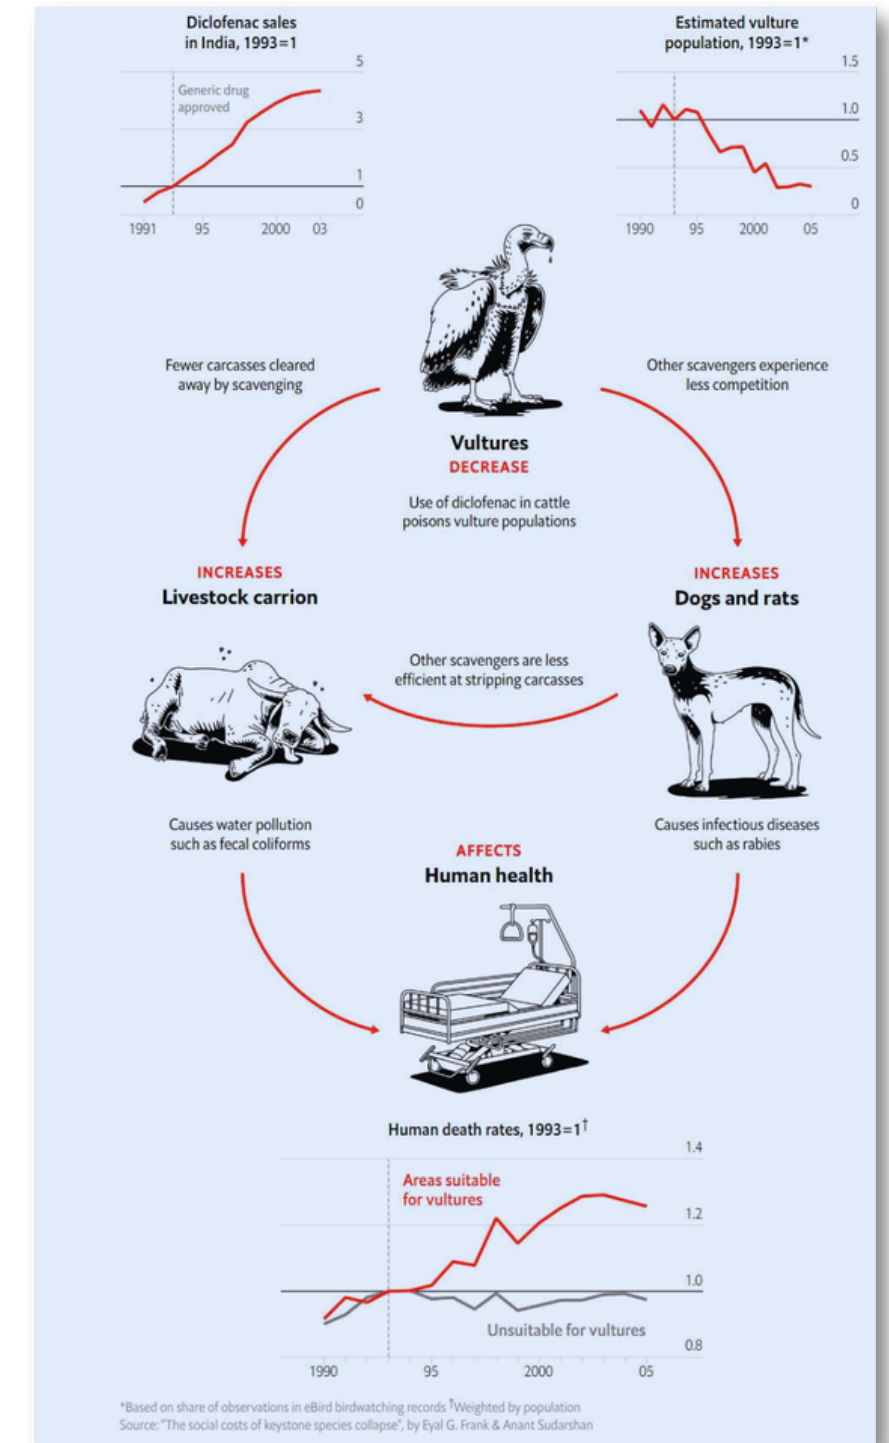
Diclofenac sales in India, 1993=1

5
3
1
0

Generic drug approved

1991 95 2000 03

Estimated vulture population, 1993=1*

1.5
1.0
0.5
0

1990 95 2000 05

Fewer carcasses cleared away by scavenging

Other scavengers experience less competition

Vultures
DECREASE

Use of diclofenac in cattle poisons vulture populations

INCREASES
Livestock carrion

INCREASES
Dogs and rats

Other scavengers are less efficient at stripping carcasses

Causes water pollution such as fecal coliforms

Causes infectious diseases such as rabies

AFFECTS
Human health

Human death rates, 1993=1$^{†}$

1.4
1.2
1.0
0.8

Areas suitable for vultures

Unsuitable for vultures

1990 95 2000 05

*Based on share of observations in eBird birdwatching records $^{†}$Weighted by population
Source: "The social costs of keystone species collapse", by Eyal G. Frank & Anant Sudarshan